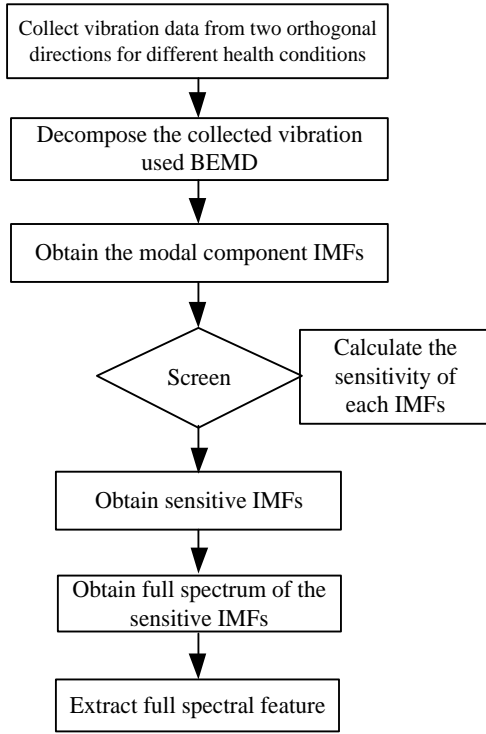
Collect vibration data from two orthogonal directions for different health conditions

Decompose the collected vibration used BEMD

Obtain the modal component IMFs

Screen

Calculate the sensitivity of each IMFs

Obtain sensitive IMFs

Obtain full spectrum of the sensitive IMFs

Extract full spectral feature